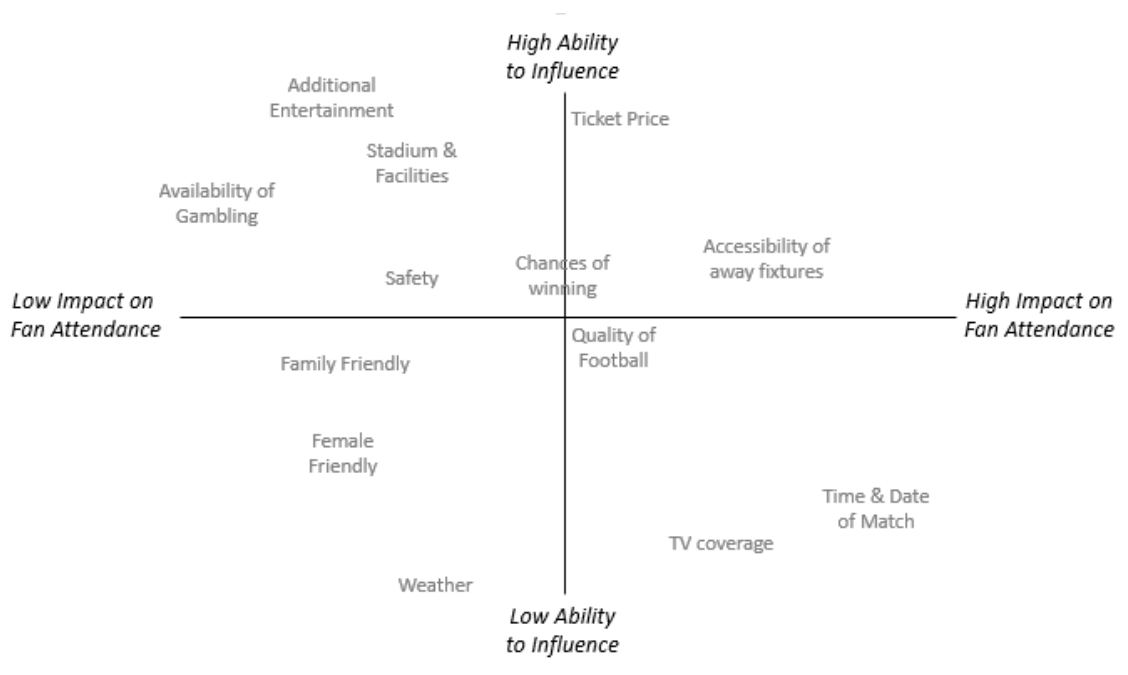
High Ability to Influence

Additional Entertainment

Ticket Price

Stadium & Facilities

Availability of Gambling

Accessibility of away fixtures

Safety

Chances of winning

Low Impact on Fan Attendance

High Impact on Fan Attendance

Quality of Football

Family Friendly

Female Friendly

Time & Date of Match

TV coverage

Weather

Low Ability to Influence